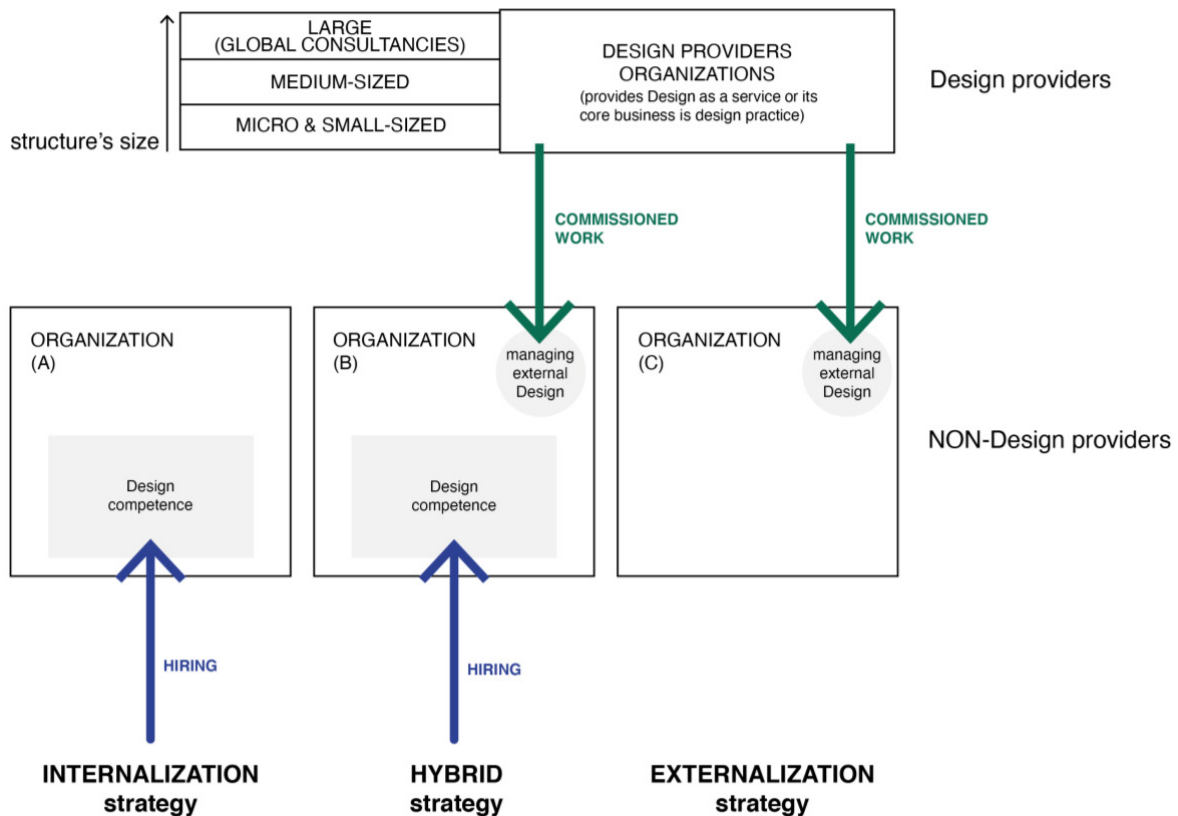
LARGE
(GLOBAL CONSULTANCIES)

MEDIUM-SIZED

MICRO & SMALL-SIZED

structure's size

DESIGN PROVIDERS ORGANIZATIONS
(provides Design as a service or its core business is design practice)

Design providers

COMMISSIONED WORK

COMMISSIONED WORK

ORGANIZATION (A)

Design competence

ORGANIZATION (B)

managing external Design

Design competence

ORGANIZATION (C)

managing external Design

NON-Design providers

HIRING

HIRING

INTERNALIZATION strategy

HYBRID strategy

EXTERNALIZATION strategy